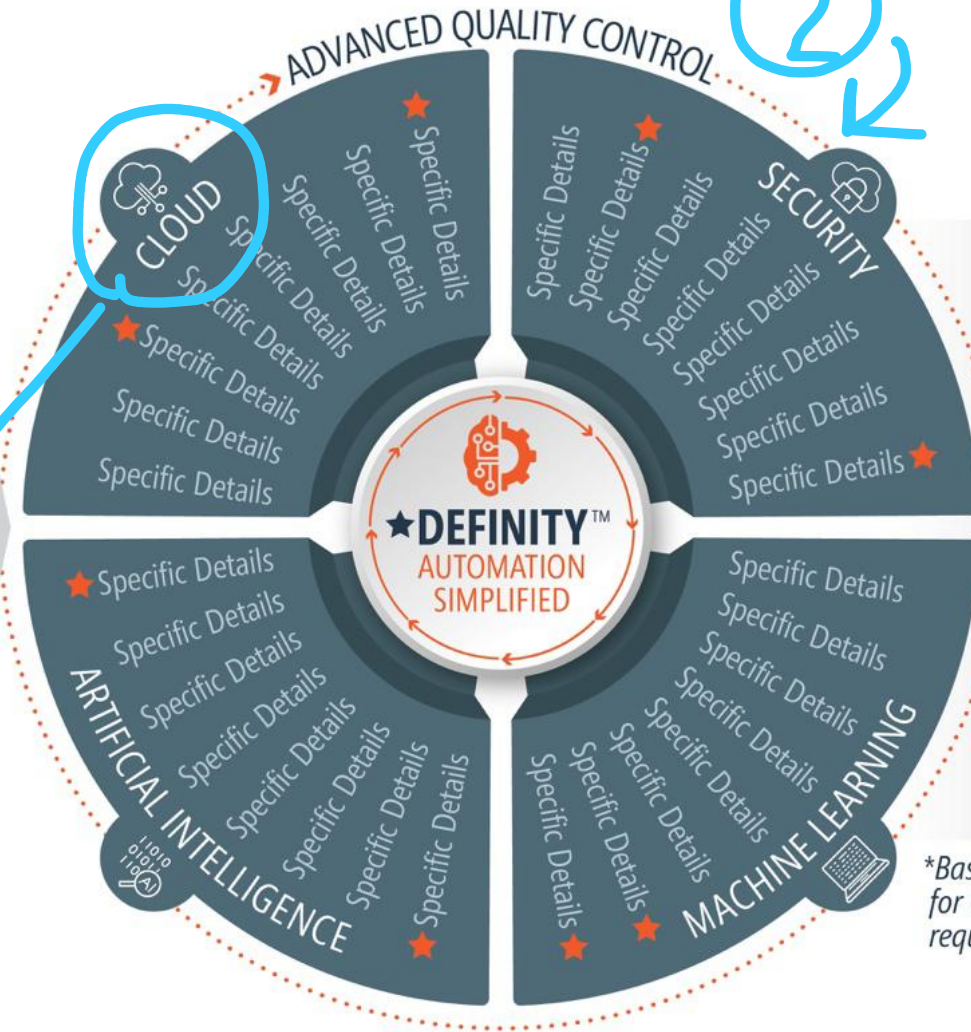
ADVANCED QUALITY CONTROL

2

CLOUD
Specific Details
Specific Details
Specific Details
Specific Details
Specific Details
Specific Details
Specific Details
Specific Details

SECURITY
Specific Details
Specific Details
Specific Details
Specific Details
Specific Details
Specific Details
Specific Details
Specific Details
Specific Details

★DEFINITY™
AUTOMATION
SIMPLIFIED

ARTIFICIAL INTELLIGENCE
Specific Details
Specific Details
Specific Details
Specific Details
Specific Details
Specific Details
Specific Details
Specific Details

MACHINE LEARNING
Specific Details
Specific Details
Specific Details
Specific Details
Specific Details
Specific Details
Specific Details
Specific Details
Specific Details

*Bas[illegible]
for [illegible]
requ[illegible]